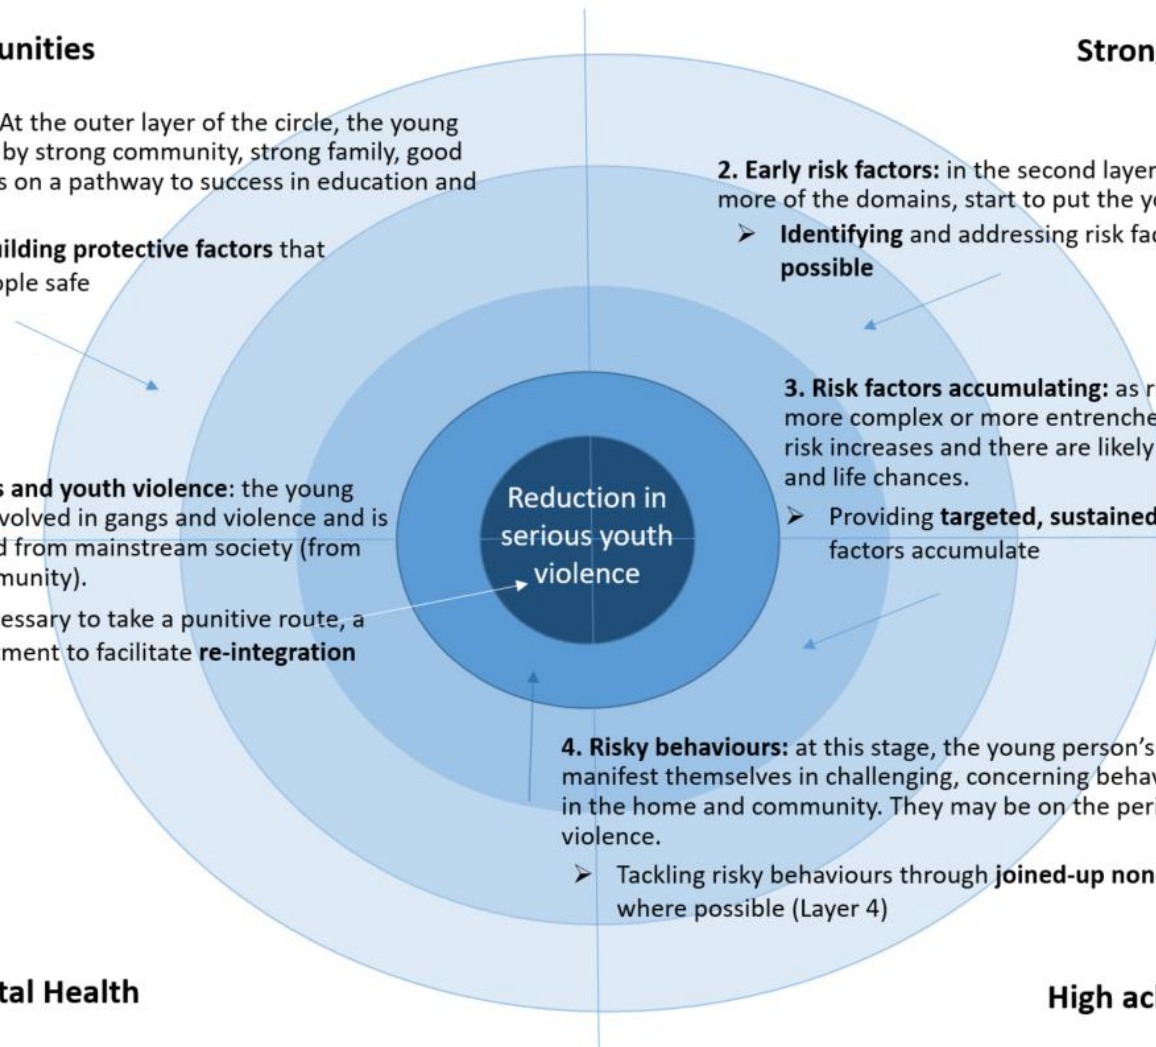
unities

At the outer layer of the circle, the young by strong community, strong family, good s on a pathway to success in education and

ilding protective factors that ople safe

Stron

2. Early risk factors: in the second layer more of the domains, start to put the y

➢ Identifying and addressing risk fac possible

3. Risk factors accumulating: as r more complex or more entrenche risk increases and there are likely and life chances.

➢ Providing targeted, sustained factors accumulate

s and youth violence: the young volved in gangs and violence and is d from mainstream society (from munity).

essary to take a punitive route, a ment to facilitate re-integration

Reduction in serious youth violence

4. Risky behaviours: at this stage, the young person's manifest themselves in challenging, concerning behav in the home and community. They may be on the peri violence.

➢ Tackling risky behaviours through joined-up non where possible (Layer 4)

tal Health

High ac